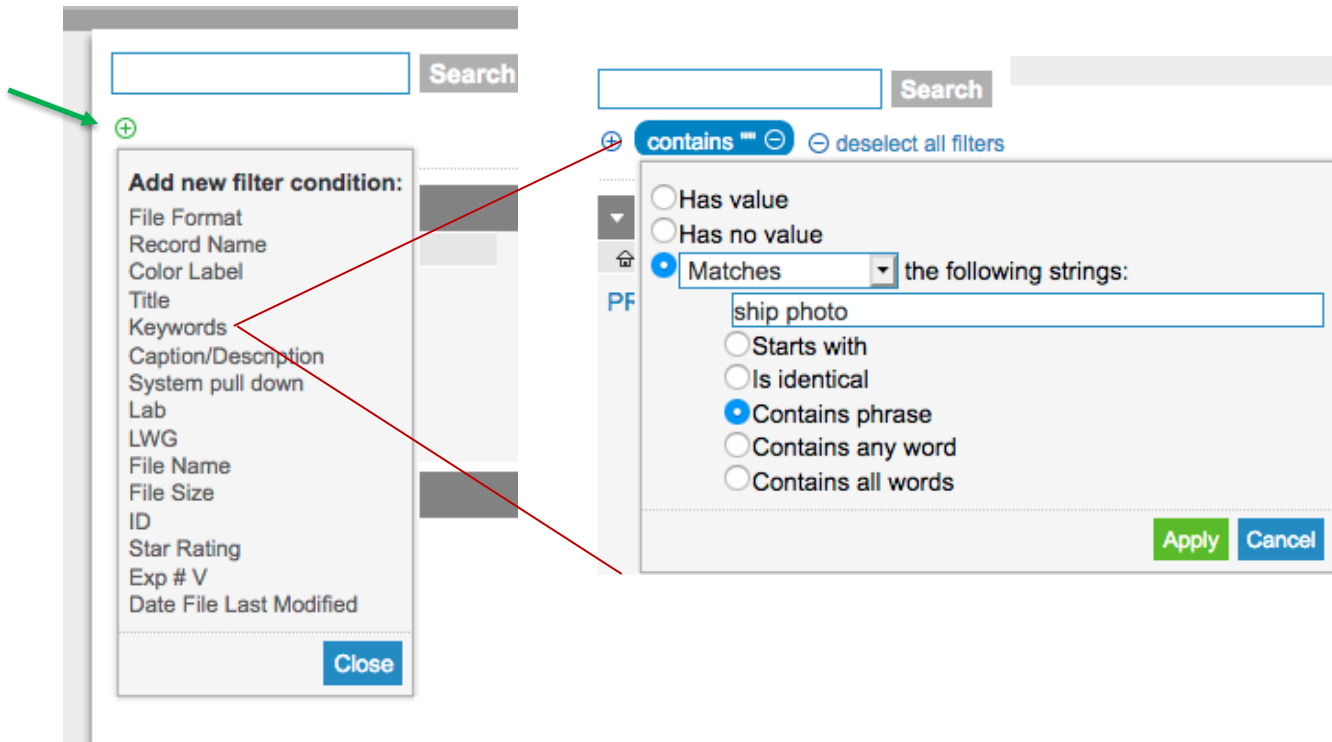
Search

Add new filter condition:
File Format
Record Name
Color Label
Title
Keywords
Caption/Description
System pull down
Lab
LWG
File Name
File Size
ID
Star Rating
Exp # V
Date File Last Modified

Close

Search

contains "" ⊖ ⊖ deselect all filters

PF

Has value
Has no value
Matches the following strings:
ship photo
Starts with
Is identical
Contains phrase
Contains any word
Contains all words

Apply Cancel